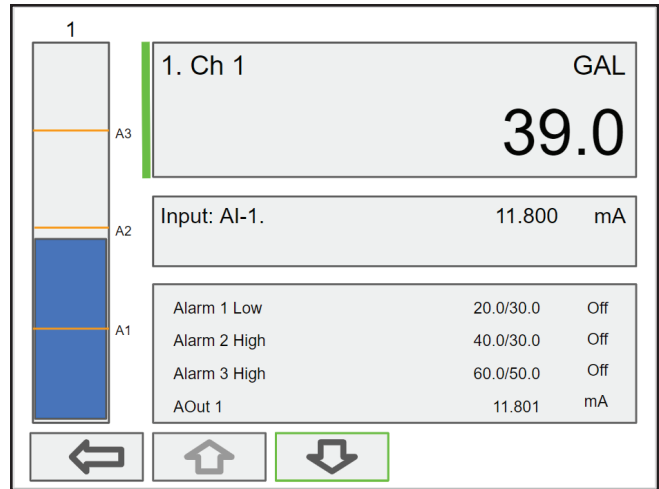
1

A3

A2

A1

1. Ch 1 GAL

39.0

Input: AI-1. 11.800 mA

| | | |
|---|---|---|
| Alarm 1 Low | 20.0/30.0 | Off |
| Alarm 2 High | 40.0/30.0 | Off |
| Alarm 3 High | 60.0/50.0 | Off |
| AOut 1 | 11.801 | mA |